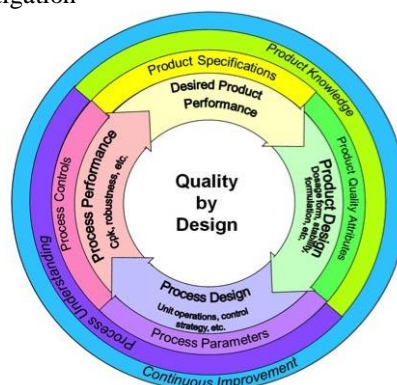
igation

Product Knowledge
Product Specifications
Desired Product Performance
Product Quality Attributes
Product Design
Dosage form, stability, formulation, etc.
Quality by Design
Process Performance
Cpk, robustness, etc.
Process Controls
Process Design
Unit operations, control strategy, etc.
Process Parameters
Process Understanding
Continuous Improvement